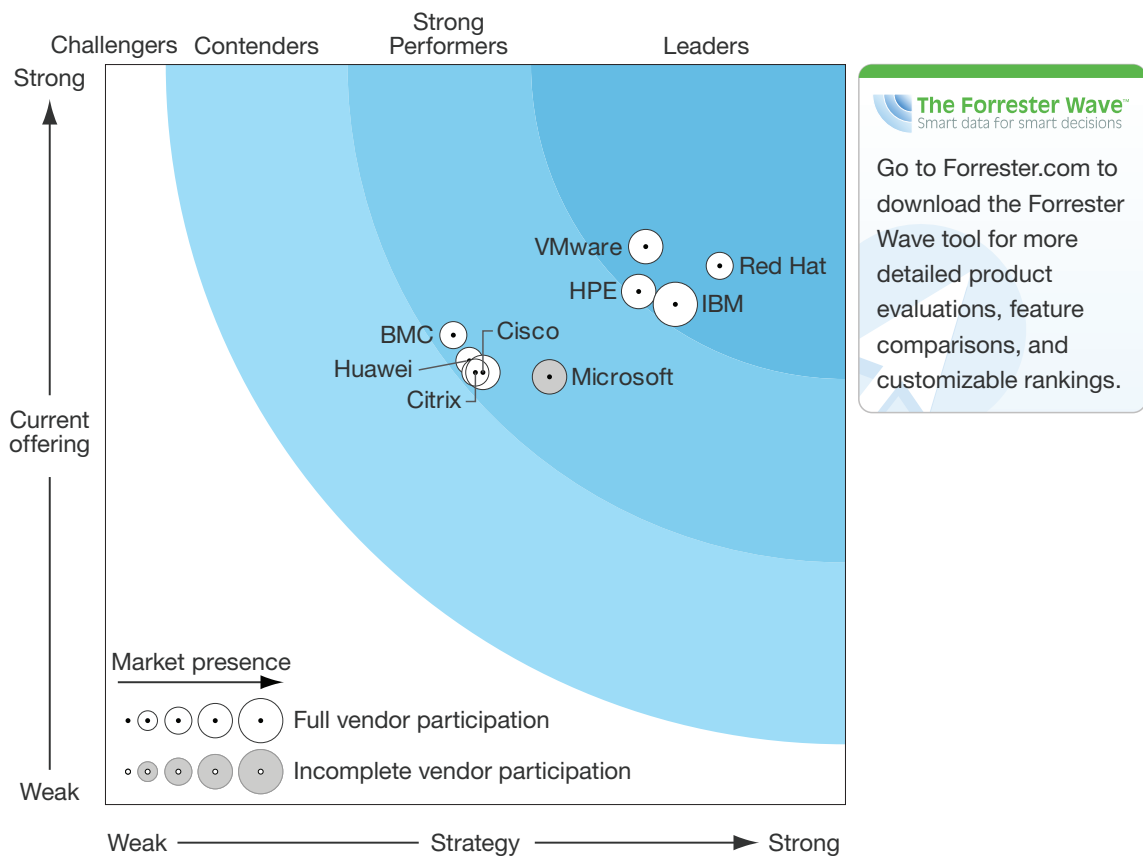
Challengers Contenders Strong Performers Leaders

Strong

Current offering

Weak

VMware
Red Hat
HPE
IBM
BMC
Cisco
Huawei
Citrix
Microsoft

Market presence

Full vendor participation

Incomplete vendor participation

Weak Strategy Strong

The Forrester Wave™
Smart data for smart decisions

Go to Forrester.com to download the Forrester Wave tool for more detailed product evaluations, feature comparisons, and customizable rankings.